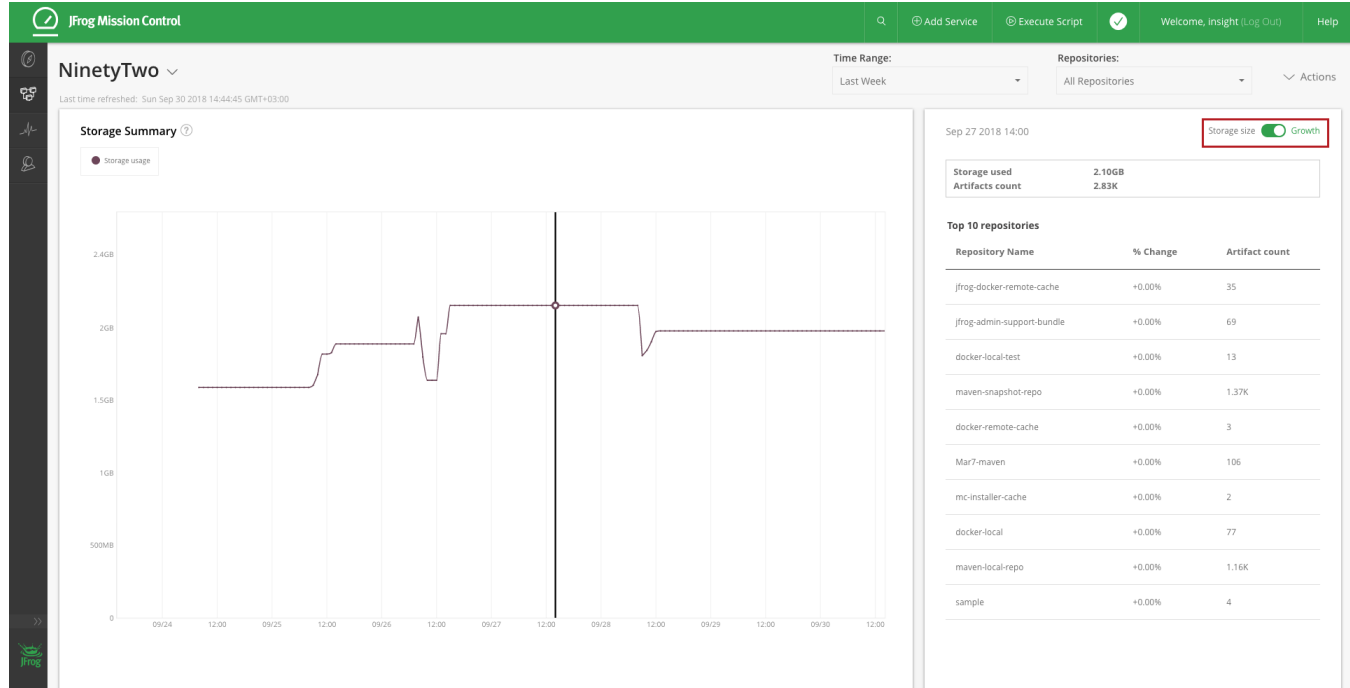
JFrog Mission Control

Add Service

Execute Script

Welcome, insight (Log Out)

Help

NinetyTwo

Last time refreshed: Sun Sep 30 2018 14:44:45 GMT+03:00

Time Range:

Last Week

Repositories:

All Repositories

Actions

Storage Summary

Storage usage

2.4GB

2GB

1.5GB

1GB

500MB

0

09/24 12:00 09/25 12:00 09/26 12:00 09/27 12:00 09/28 12:00 09/29 12:00 09/30 12:00

Sep 27 2018 14:00

Storage size Growth

| Storage used | 2.10GB |
|---|---|
| Artifacts count | 2.83K |

Top 10 repositories

| Repository Name | % Change | Artifact count |
|---|---|---|
| jfrog-docker-remote-cache | +0.00% | 35 |
| jfrog-admin-support-bundle | +0.00% | 69 |
| docker-local-test | +0.00% | 13 |
| maven-snapshot-repo | +0.00% | 1.37K |
| docker-remote-cache | +0.00% | 3 |
| Mar7-maven | +0.00% | 106 |
| mc-installer-cache | +0.00% | 2 |
| docker-local | +0.00% | 77 |
| maven-local-repo | +0.00% | 1.16K |
| sample | +0.00% | 4 |

JFrog